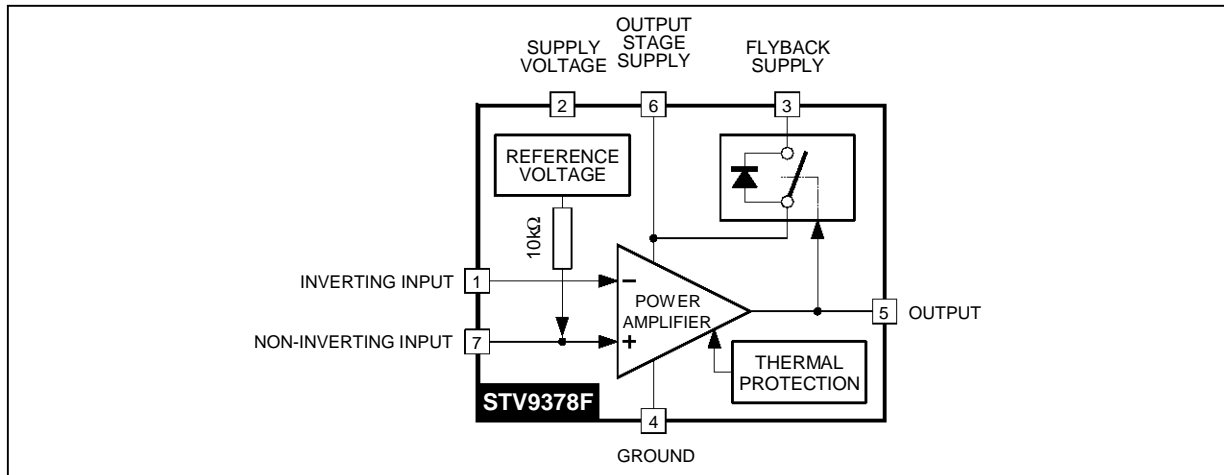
SUPPLY VOLTAGE

OUTPUT STAGE SUPPLY

FLYBACK SUPPLY

2

6

3

REFERENCE VOLTAGE

10kΩ

INVERTING INPUT

1

−

POWER AMPLIFIER

5

OUTPUT

NON-INVERTING INPUT

7

+

THERMAL PROTECTION

STV9378F

4

GROUND